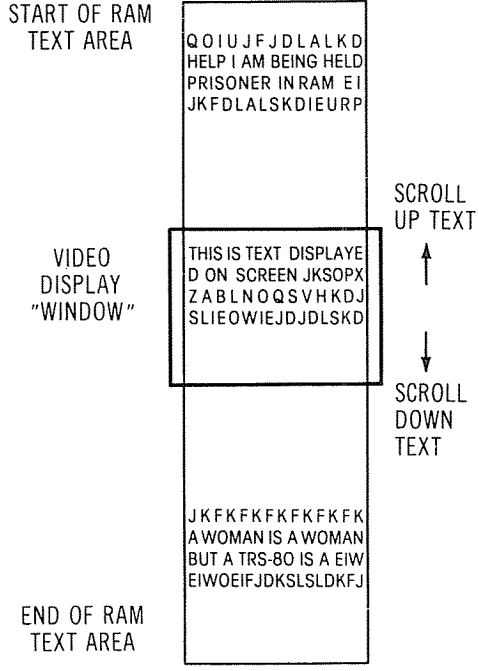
START OF RAM TEXT AREA

QOIUJFJDLALKD
HELP I AM BEING HELD
PRISONER IN RAM EI
JKFDLALSKDIEURP

SCROLL UP TEXT

VIDEO DISPLAY "WINDOW"

THIS IS TEXT DISPLAYE
D ON SCREEN JKSOPX
ZABLNOQSVHKDJ
SLIEOWIEJDJDLSKD

SCROLL DOWN TEXT

JKFKFKFKFKFKFK
A WOMAN IS A WOMAN
BUT A TRS-80 IS A EIW
EIWOEIFJDKSLSLDKFJ

END OF RAM TEXT AREA